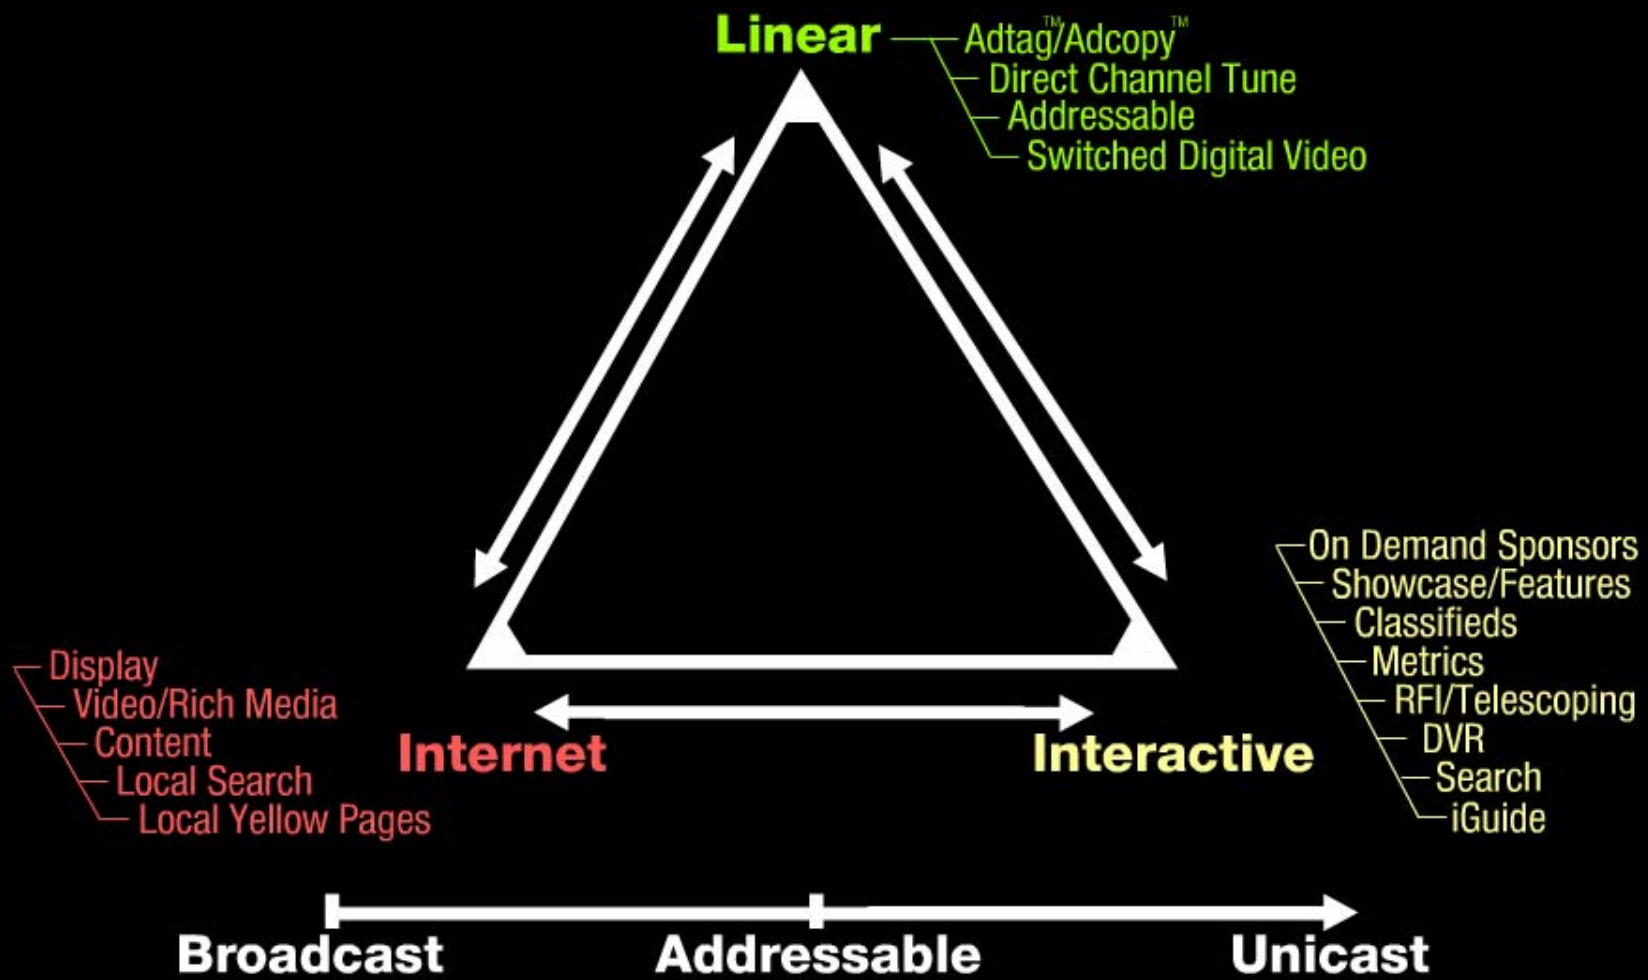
Linear
Adtag™/Adcopy™
Direct Channel Tune
Addressable
Switched Digital Video

On Demand Sponsors
Showcase/Features
Classifieds
Metrics
RFI/Telescoping
DVR
Search
iGuide

Display
Video/Rich Media
Content
Local Search
Local Yellow Pages

Internet

Interactive

Broadcast
Addressable
Unicast